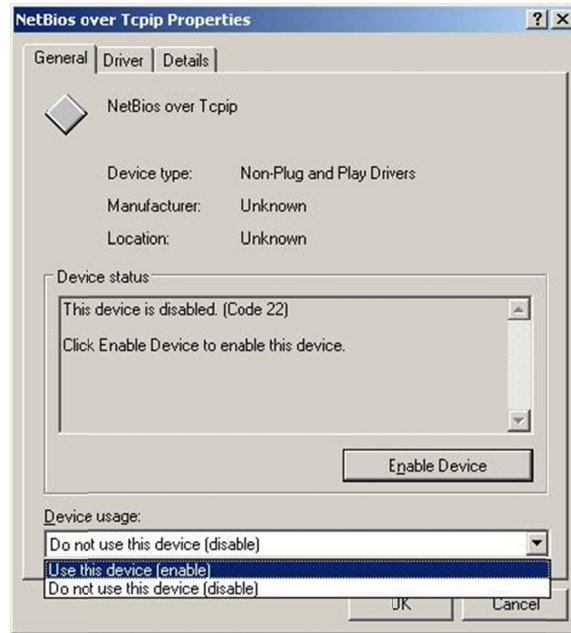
NetBios over Tcpip Properties

? X

General | Driver | Details

NetBios over Tcpip

Device type: Non-Plug and Play Drivers

Manufacturer: Unknown

Location: Unknown

Device status

This device is disabled. (Code 22)

Click Enable Device to enable this device.

Enable Device

Device usage:

Do not use this device (disable)

Use this device (enable)

Do not use this device (disable)

OK

Cancel